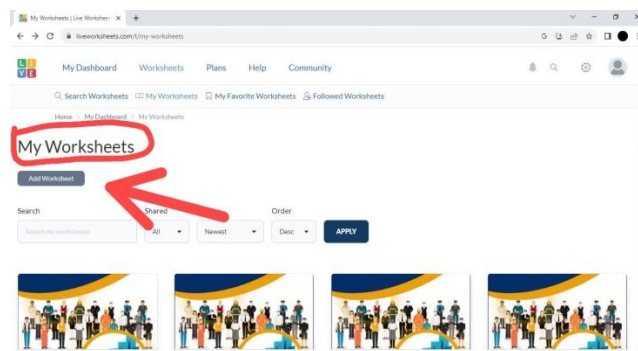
My Worksheets | Live Workshee ×
+
liveworksheets.com/t/my-worksheets

L I V E
My Dashboard
Worksheets
Plans
Help
Community

Search Worksheets
My Worksheets
My Favorite Worksheets
Followed Worksheets

Home > My Dashboard > My Worksheets

My Worksheets

Add Worksheet

Search
Search my worksheets
Shared
All
Newest
Order
Desc
APPLY